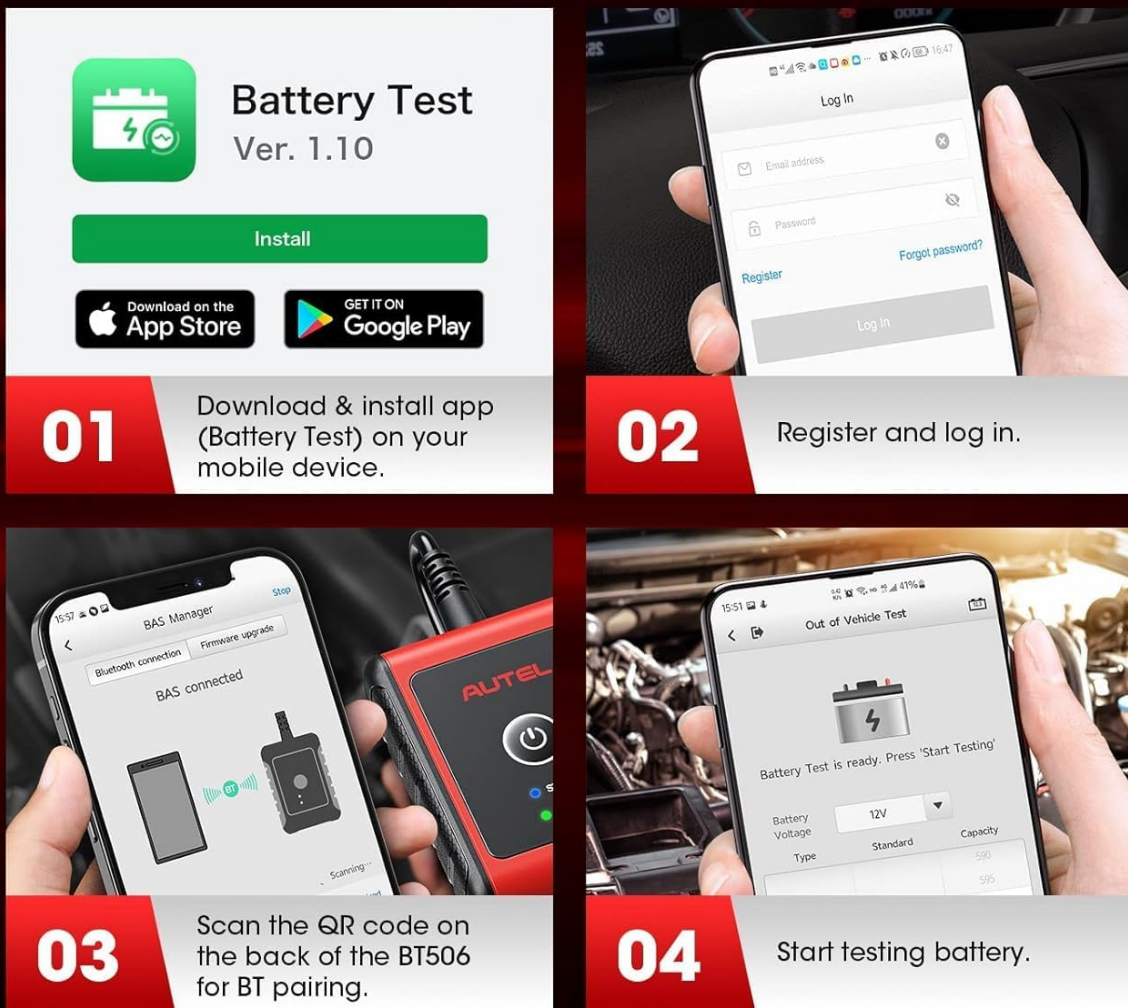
Battery Test
Ver. 1.10

Install

Download on the App Store

GET IT ON Google Play

01

Download & install app (Battery Test) on your mobile device.

16:47

Log In

Email address

Password

Forgot password?

Register

Log In

02

Register and log in.

15:57

BAS Manager

Stop

Bluetooth connection

Firmware upgrade

BAS connected

BT

Scanning...

AUTEL

03

Scan the QR code on the back of the BT506 for BT pairing.

15:51

41%

Out of Vehicle Test

Battery Test is ready. Press 'Start Testing'

Battery Voltage

12V

Type

Standard

Capacity

590

595

04

Start testing battery.